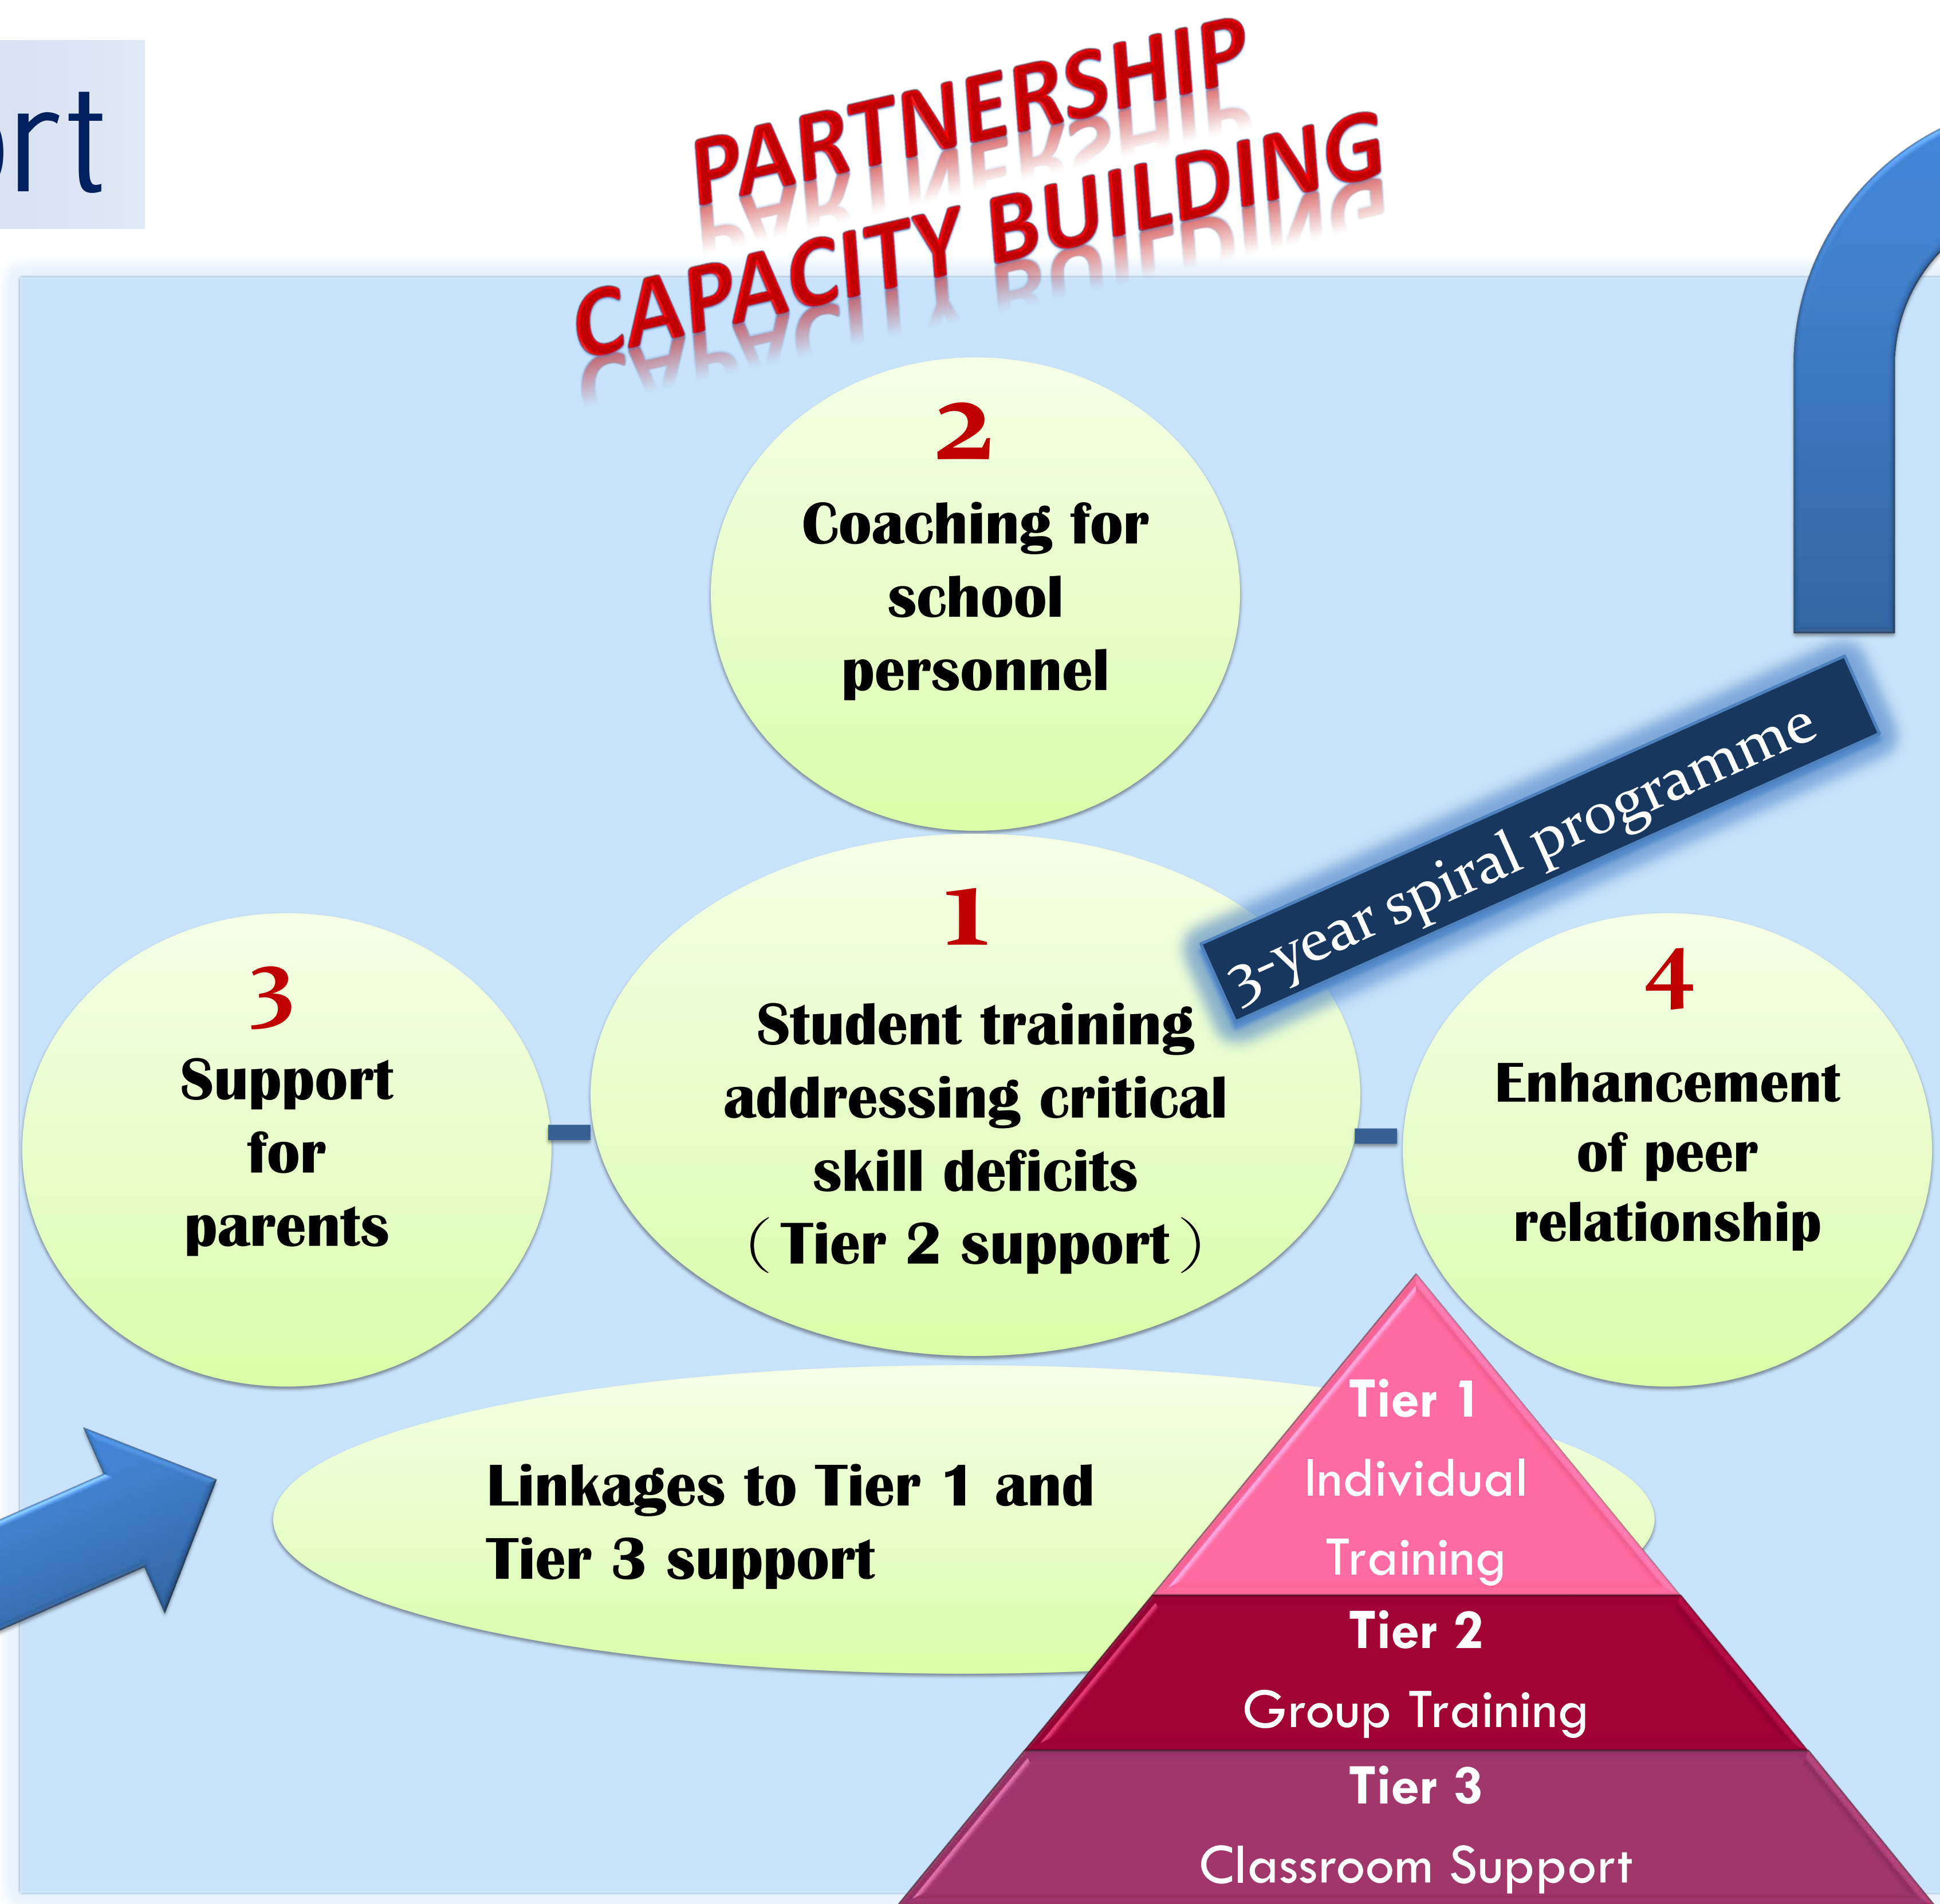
rt

PARTNERSHIP
CAPACITY BUILDING

2
Coaching for school personnel

1
Student training addressing critical skill deficits (Tier 2 support)

3-year spiral programme

3
Support for parents

4
Enhancement of peer relationship

Linkages to Tier 1 and Tier 3 support

Tier 1
Individual Training

Tier 2
Group Training

Tier 3
Classroom Support